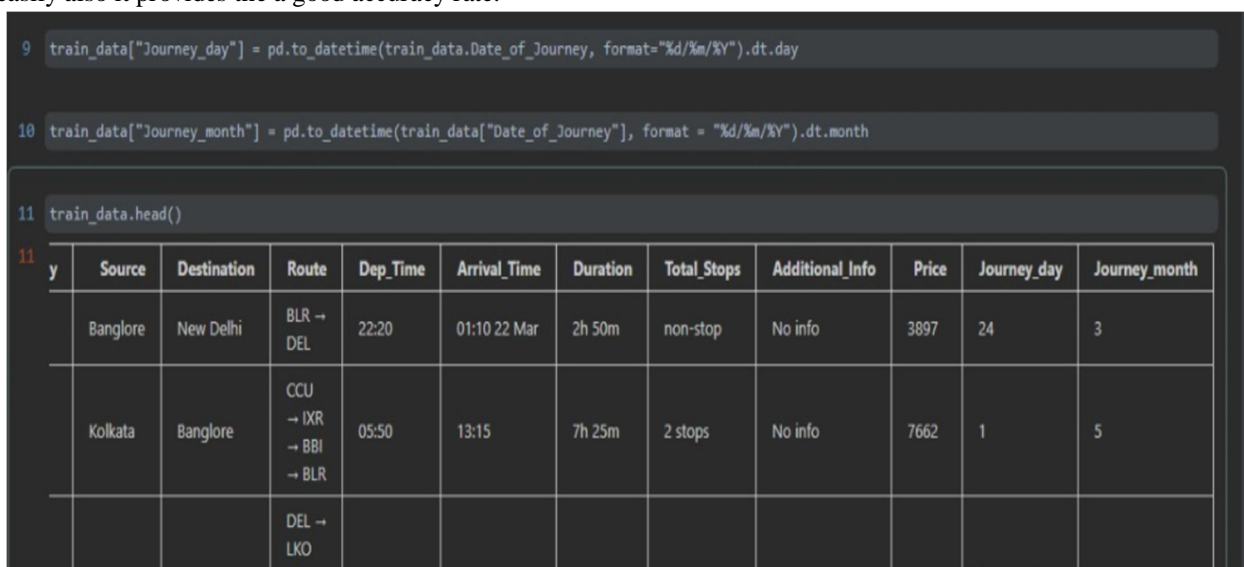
easily also it provides the a good accuracy rate.

9 train_data["Journey_day"] = pd.to_datetime(train_data.Date_of_Journey, format="%d/%m/%Y").dt.day

10 train_data["Journey_month"] = pd.to_datetime(train_data["Date_of_Journey"], format = "%d/%m/%Y").dt.month

11 train_data.head()

11

| y | Source | Destination | Route | Dep_Time | Arrival_Time | Duration | Total_Stops | Additional_Info | Price | Journey_day | Journey_month |
|---|---|---|---|---|---|---|---|---|---|---|---|
| | Banglore | New Delhi | BLR → DEL | 22:20 | 01:10 22 Mar | 2h 50m | non-stop | No info | 3897 | 24 | 3 |
| | Kolkata | Banglore | CCU → IXR → BBI → BLR | 05:50 | 13:15 | 7h 25m | 2 stops | No info | 7662 | 1 | 5 |
| | | | DEL → LKO | | | | | | | | |